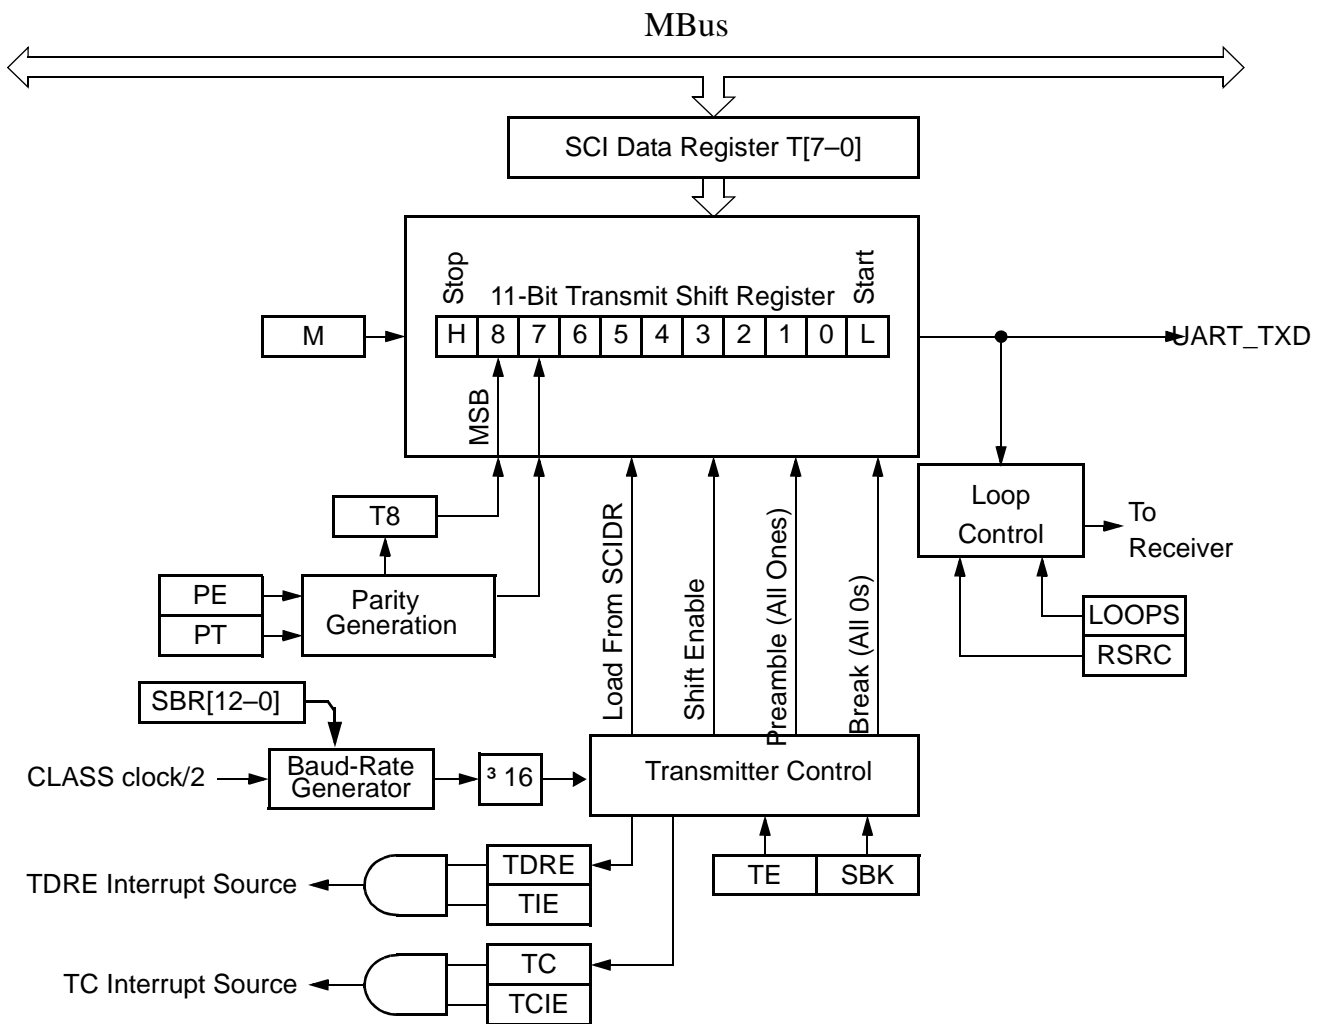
MBus

SCI Data Register T[7–0]

Stop

11-Bit Transmit Shift Register

Start

| H | 8 | 7 | 6 | 5 | 4 | 3 | 2 | 1 | 0 | L |
|---|---|---|---|---|---|---|---|---|---|---|

M

UART_TXD

MSB

T8

PE

PT

Parity Generation

Load From SCIDR

Shift Enable

Preamble (All Ones)

Break (All 0s)

Loop Control

To Receiver

LOOPS

RSRC

SBR[12–0]

CLASS clock/2

Baud-Rate Generator

³ 16

Transmitter Control

TDRE Interrupt Source

TDRE

TIE

TE

SBK

TC Interrupt Source

TC

TCIE